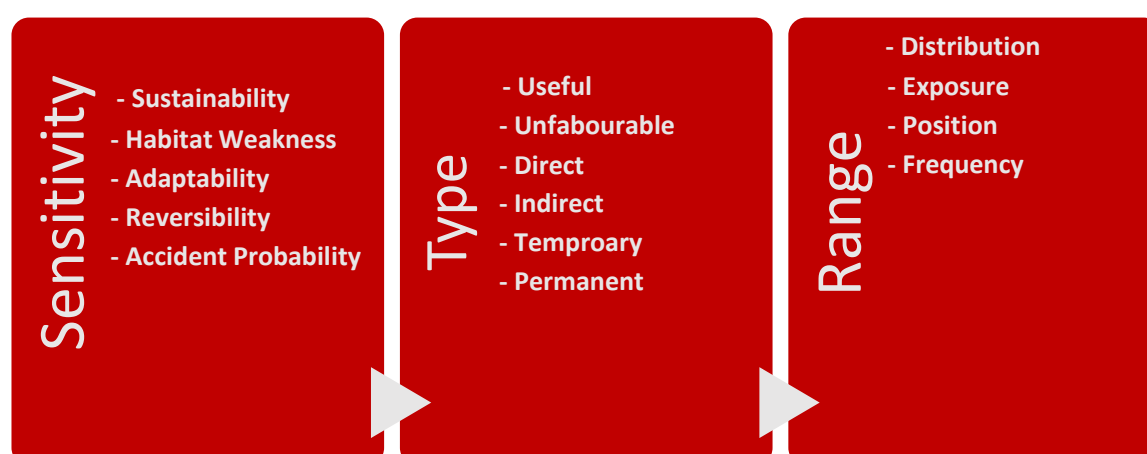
Sensitivity

- Sustainability
- Habitat Weakness
- Adaptability
- Reversibility
- Accident Probability

Type

- Useful
- Unfabourable
- Direct
- Indirect
- Temproary
- Permanent

Range

- Distribution
- Exposure
- Position
- Frequency